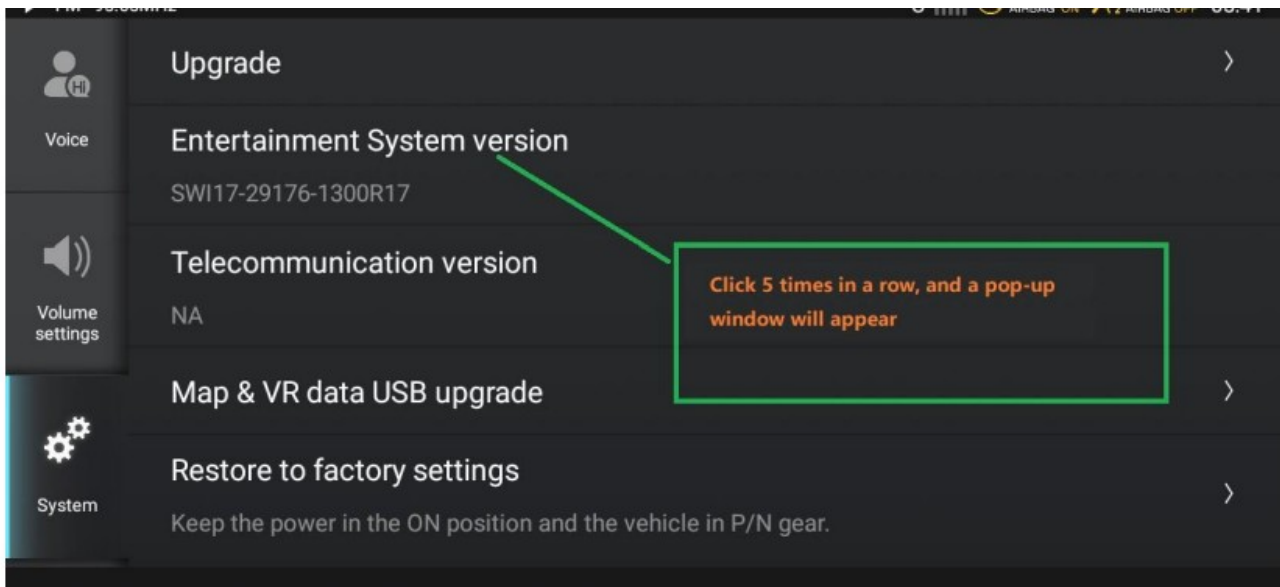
HI

Voice

Volume settings

System

Upgrade

Entertainment System version

SWI17-29176-1300R17

Telecommunication version

NA

Click 5 times in a row, and a pop-up window will appear

Map & VR data USB upgrade

Restore to factory settings

Keep the power in the ON position and the vehicle in P/N gear.